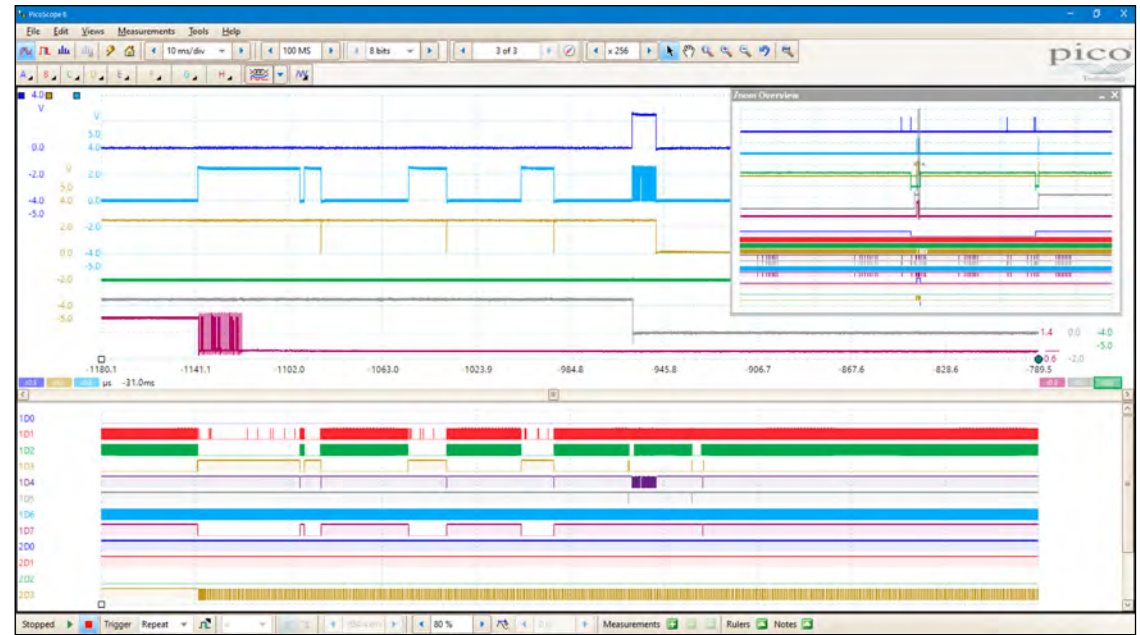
PicoScope 6

File Edit Views Measurements Tools Help

10 ms/div 100 MS 8 bits 3 of 3 x 256

pico Technology

A B C D E F G H

4.0 V

V 5.0 4.0

0.0

-2.0 V 5.0 4.0 2.0

-4.0 0.0

-5.0

2.0 -2.0

0.0 -4.0

-5.0

-4.0

-5.0

Zoom Overview

1.4 0.0 -4.0

-5.0

0.6 -2.0

-1180.1 -1141.1 -1102.0 -1063.0 -1023.9 -984.8 -945.8 -906.7 -867.6 -828.6 -789.5

µs -31.0ms

1D0
1D1
1D2
1D3
1D4
1D5
1D6
1D7
2D0
2D1
2D2
2D3

Stopped Trigger Repeat 80 % Measurements Rulers Notes